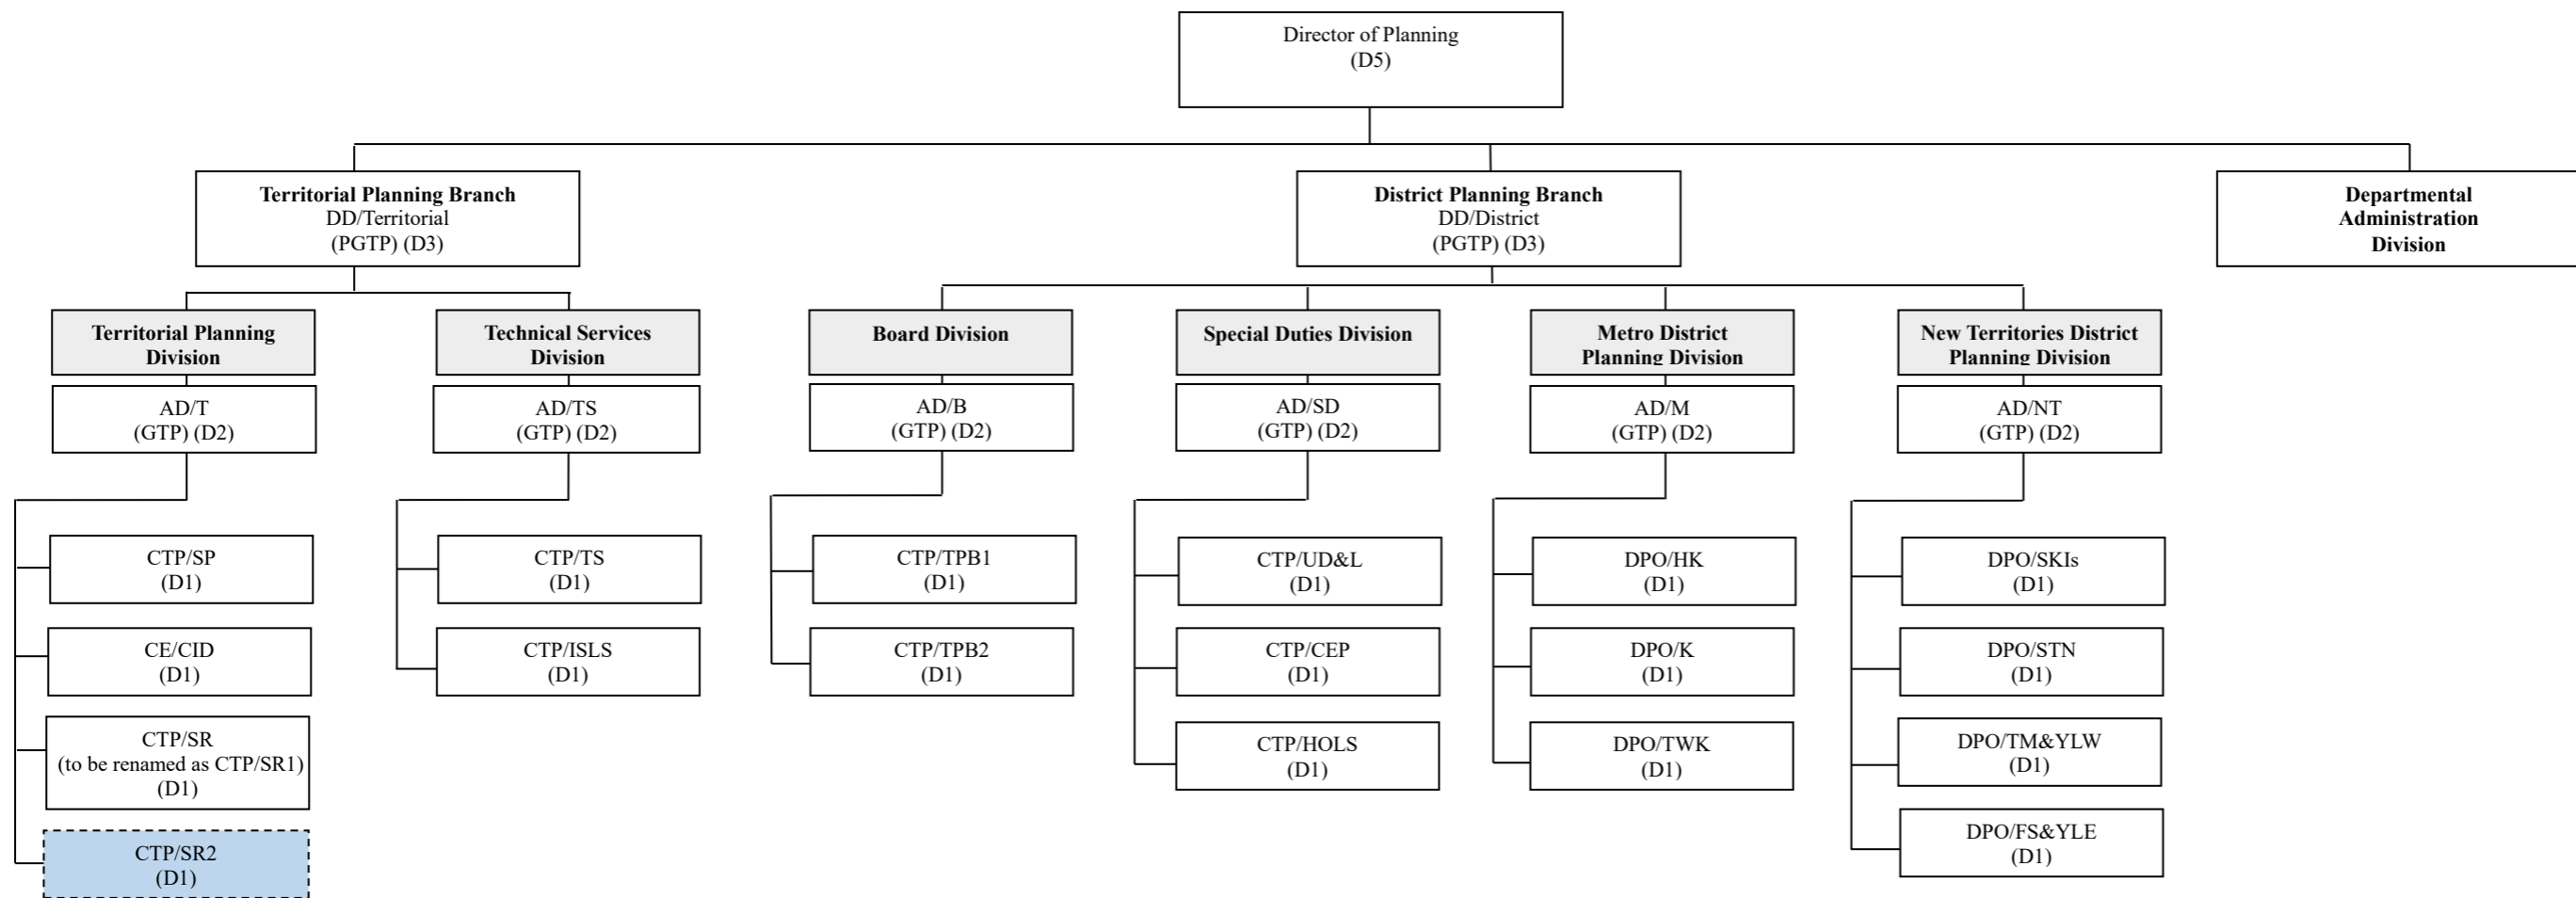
Director of Planning
(D5)

Territorial Planning Branch
DD/Territorial
(PGTP) (D3)

District Planning Branch
DD/District
(PGTP) (D3)

Departmental Administration Division

Territorial Planning Division

AD/T
(GTP) (D2)

CTP/SP
(D1)

CE/CID
(D1)

CTP/SR
(to be renamed as CTP/SR1)
(D1)

CTP/SR2
(D1)

Technical Services Division

AD/TS
(GTP) (D2)

CTP/TS
(D1)

CTP/ISLS
(D1)

Board Division

AD/B
(GTP) (D2)

CTP/TPB1
(D1)

CTP/TPB2
(D1)

Special Duties Division

AD/SD
(GTP) (D2)

CTP/UD&L
(D1)

CTP/CEP
(D1)

CTP/HOLS
(D1)

Metro District Planning Division

AD/M
(GTP) (D2)

DPO/HK
(D1)

DPO/K
(D1)

DPO/TWK
(D1)

New Territories District Planning Division

AD/NT
(GTP) (D2)

DPO/SKIs
(D1)

DPO/STN
(D1)

DPO/TM&YLW
(D1)

DPO/FS&YLE
(D1)